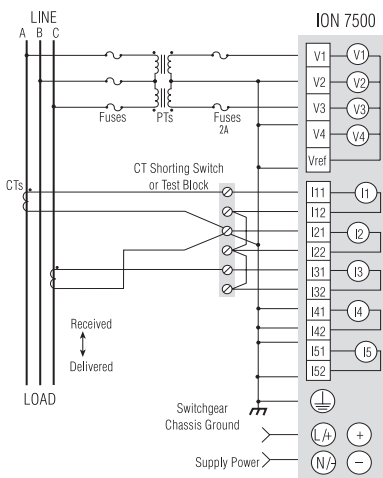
LINE
A B C

ION 7500

V1 V1
V2 V2
V3 V3
V4 V4
Vref

Fuses PTs Fuses
2A

CTs

CT Shorting Switch
or Test Block

I11 I1
I12
I21 I2
I22
I31 I3
I32
I41 I4
I42
I51 I5
I52

Received
Delivered

LOAD

Switchgear
Chassis Ground

Supply Power

L/+ +
N/- −